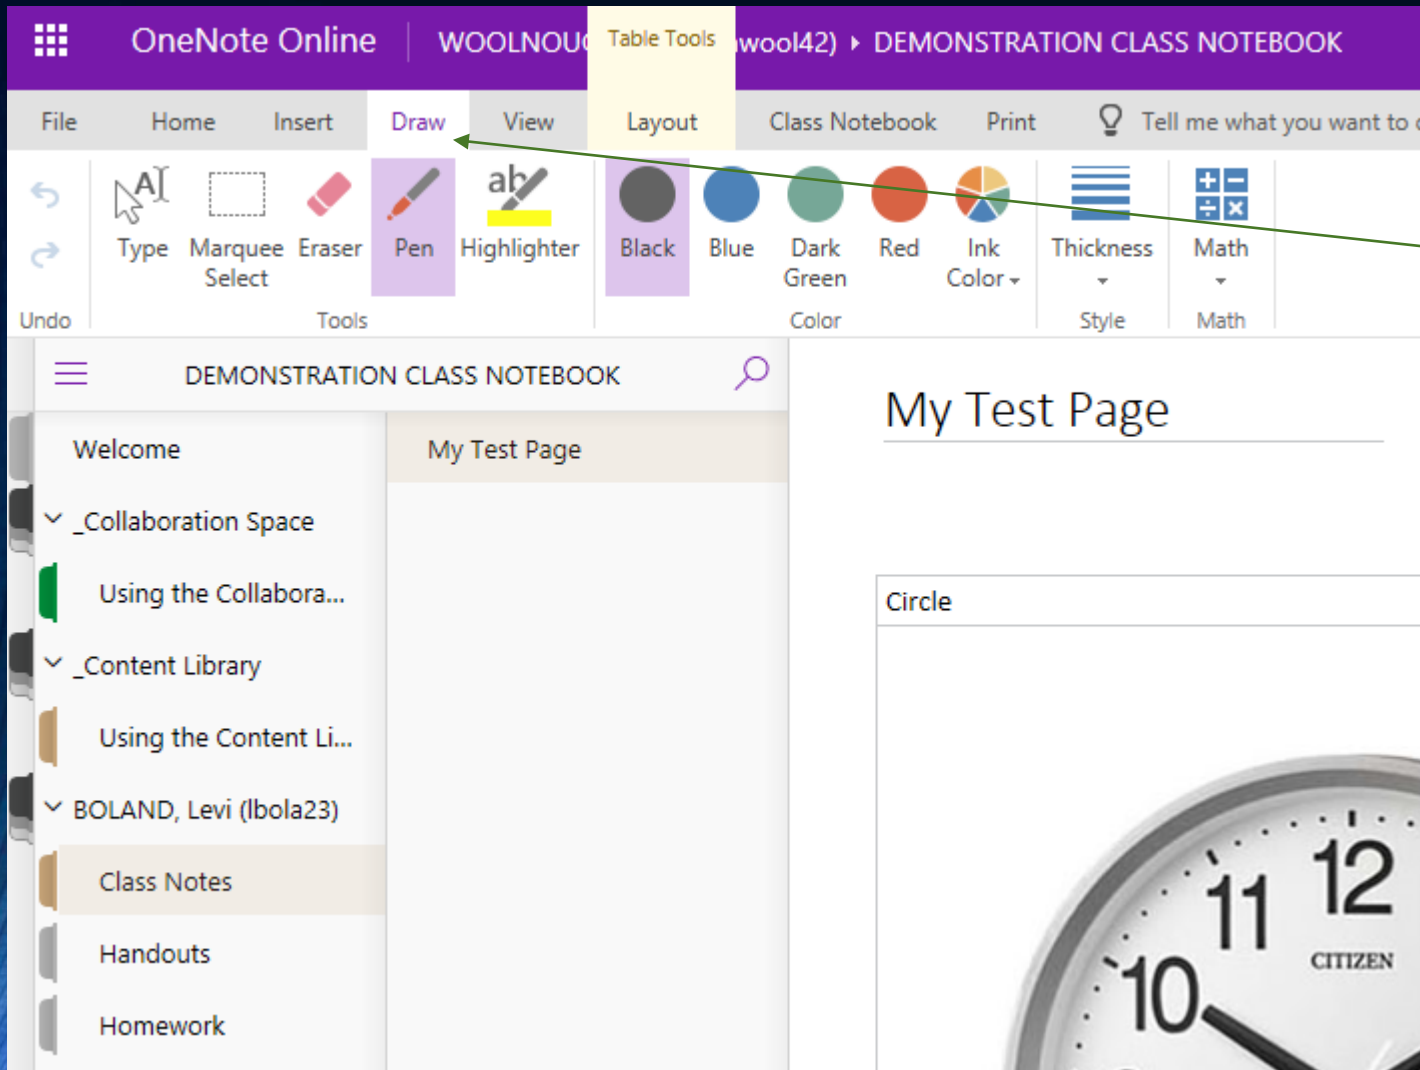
OneNote Online WOOLNOU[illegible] Table Tools wool42) ▸ DEMONSTRATION CLASS NOTEBOOK

File Home Insert Draw View Layout Class Notebook Print Tell me what you want to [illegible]

Undo

Type Marquee Select Eraser Pen Highlighter

Tools

Black Blue Dark Green Red Ink Color

Color

Thickness

Style

Math

Math

DEMONSTRATION CLASS NOTEBOOK

Welcome

_Collaboration Space

Using the Collabora...

_Content Library

Using the Content Li...

BOLAND, Levi (lbola23)

Class Notes

Handouts

Homework

My Test Page

My Test Page

Circle

12

11

10

CITIZEN